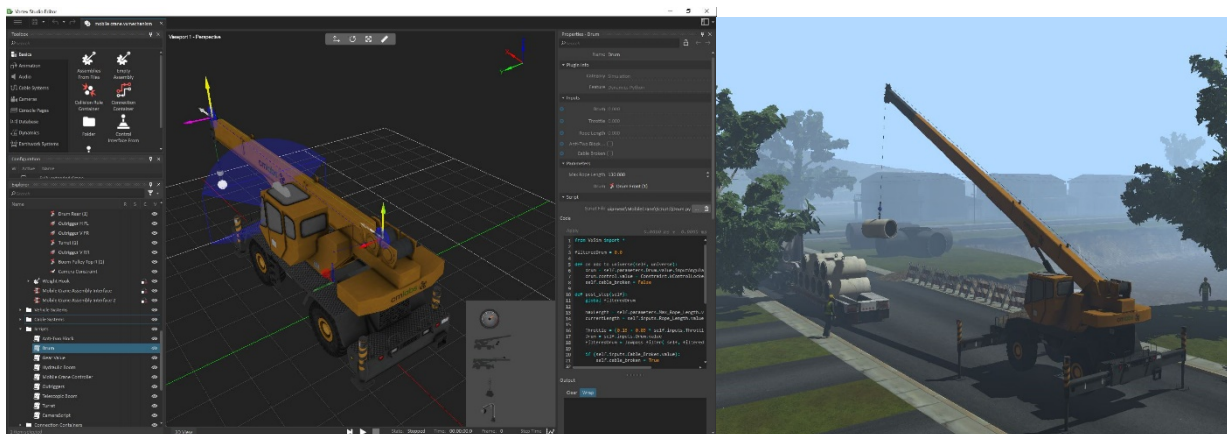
Vortex Studio Editor

mobile crane.vxmechanism

Toolbox

Basics
Animation
Audio
Cable Systems
Cameras
Console Pages
Database
Dynamics
Earthwork Systems

Assemblies From Files
Empty Assembly
Collision Rule Container
Connection Container
Folder
Control Interface From

Configuration

Explorer

Name

Drum Rear [1]
Outrigger FL
Outrigger FR
Turret [3]
Outrigger RR
Boom Pulley Top 1 [1]
Camera Constraint
Weight Hook
Mobile Crane Assembly Interface
Mobile Crane Assembly Interface 2
Vehicle Systems
Cable Systems
Scripts
Anti-Two Block
Drum
Gear Value
Hydraulic Boom
Mobile Crane Controller
Outriggers
Telescopic Boom
Turret
CameraScript
Connection Containers

Viewport 1 - Perspective

3D View

Status: Stopped Time: 00:00:00.0

Properties - Drum

Name Drum

Plugin Info

Inputs

Drum
Throttle
Rope Length
Anti-Two Block
Cable Broken

Parameters

Max Rope Length 120.0000

Outputs

Code

1 from VxSim import *
2
3 FailureDrum = 0.0
4
5 def on_add_to_universe(self, universe):
6 drum = self.parameters.Drum.value.inputVelocity
7 drum.control.value = Constraint.kControlLocked
8 self.cable_broken = False
9
10 def post_step(self):
11 global FailureDrum
12
13 maxLenght = self.parameters.Max_Rope_Length.value
14 currentLenght = self.inputs.Rope_Length.value
15
16 Throttle = (0.12 - 0.03 * self.inputs.Throttle
17 drum = self.inputs.Drum.value
18 if(velocity = ...
19
20 if (self.inputs.Cable_Broken.value):
21 self.cable_broken = True

Output

Clear Wrap